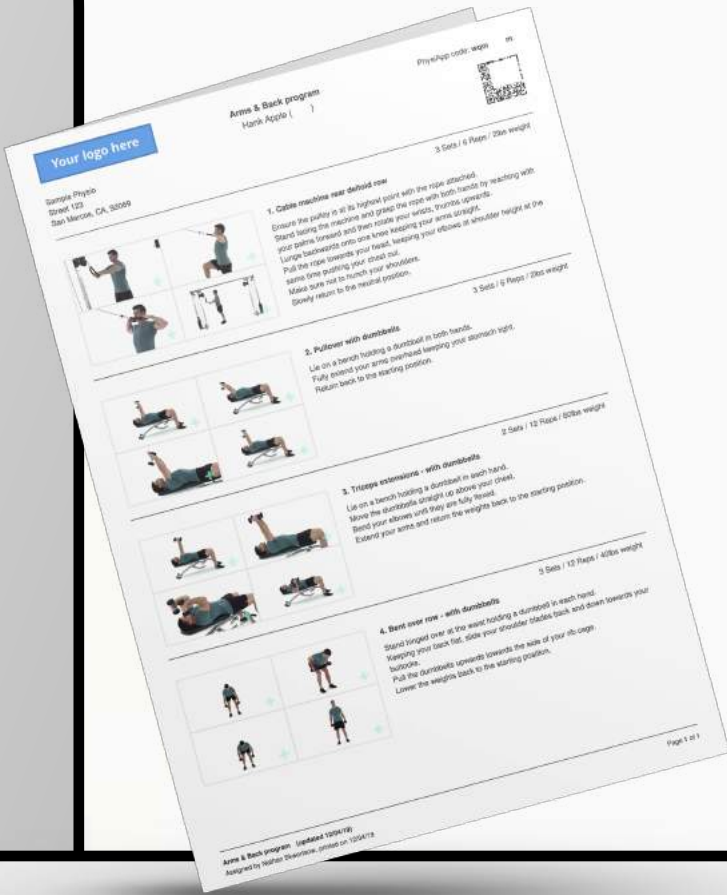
PhysiApp code: wqcs

Your logo here

Sample Physio
Street 123
San Marcos, CA, 92069

Arms & Back program
Hank Apple ( )

3 Sets / 6 Reps / 2lbs weight

1. Cable machine rear deltoid row
Ensure the pulley is at its highest point with the rope attached.
Stand facing the machine and grasp the rope with both hands by reaching with your palms forward and then rotate your wrists, thumbs upwards.
Lunge backwards onto one knee keeping your arms straight.
Pull the rope towards your head, keeping your elbows at shoulder height at the same time pushing your chest out.
Make sure not to hunch your shoulders.
Slowly return to the neutral position.

3 Sets / 6 Reps / 2lbs weight

2. Pullover with dumbbells
Lie on a bench holding a dumbbell in both hands.
Fully extend your arms overhead keeping your stomach tight.
Return back to the starting position.

2 Sets / 12 Reps / 80lbs weight

3. Triceps extensions - with dumbbells
Lie on a bench holding a dumbbell in each hand.
Move the dumbbells straight up above your chest.
Bend your elbows until they are fully flexed.
Extend your arms and return the weights back to the starting position.

3 Sets / 12 Reps / 40lbs weight

4. Bent over row - with dumbbells
Stand hinged over at the waist holding a dumbbell in each hand.
Keeping your back flat, slide your shoulder blades back and down towards your buttocks.
Pull the dumbbells upwards towards the side of your rib cage.
Lower the weights back to the starting position.

Page 1 of 1

Arms & Back program (updated 10/04/19)
Assigned by Nathan Skeersbow, printed on 10/04/19